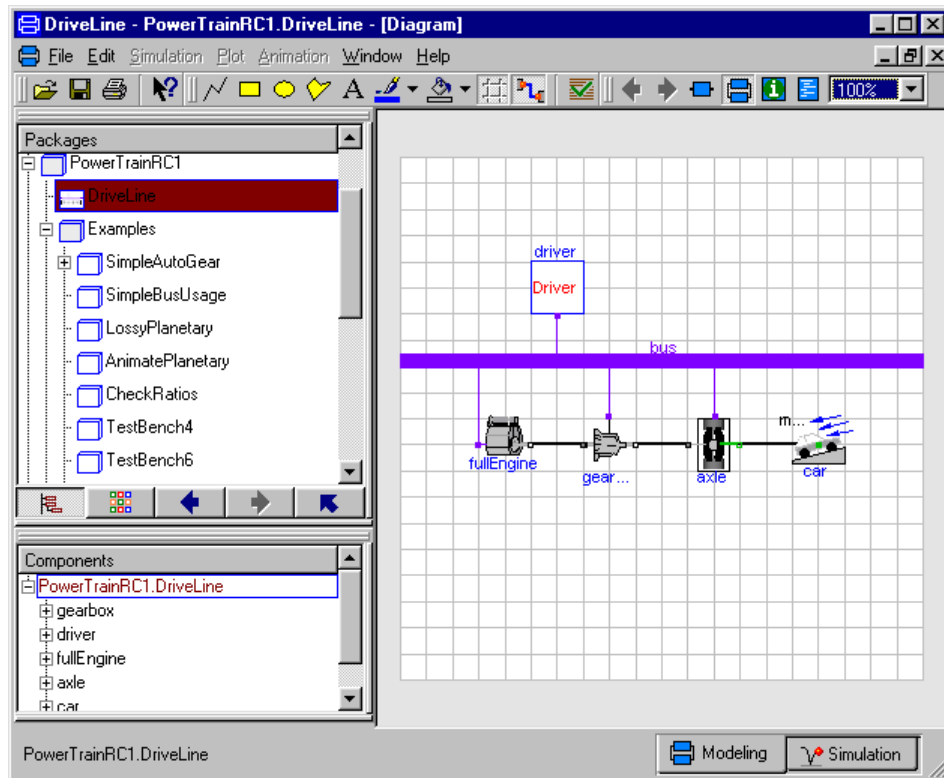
DriveLine - PowerTrainRC1.DriveLine - [Diagram]

File Edit Simulation Plot Animation Window Help

100%

Packages
PowerTrainRC1
DriveLine
Examples
SimpleAutoGear
SimpleBusUsage
LossyPlanetary
AnimatePlanetary
CheckRatios
TestBench4
TestBench6

Components
PowerTrainRC1.DriveLine
gearbox
driver
fullEngine
axle
car

driver
Driver
bus
fullEngine
gear...
axle
m...
car

PowerTrainRC1.DriveLine

Modeling
Simulation